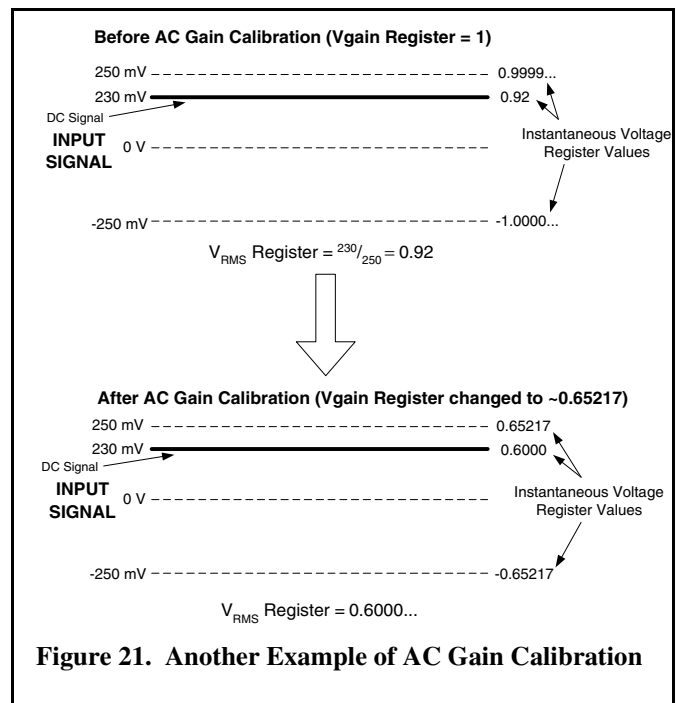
Before AC Gain Calibration (Vgain Register = 1)

250 mV

0.9999...

230 mV

0.92

DC Signal

INPUT SIGNAL

0 V

Instantaneous Voltage Register Values

-250 mV

-1.0000...

$V_{RMS}$ Register = $^{230}/_{250}$ = 0.92

After AC Gain Calibration (Vgain Register changed to ~0.65217)

250 mV

0.65217

230 mV

0.6000

DC Signal

INPUT SIGNAL

0 V

Instantaneous Voltage Register Values

-250 mV

-0.65217

$V_{RMS}$ Register = 0.6000...

Figure 21. Another Example of AC Gain Calibration